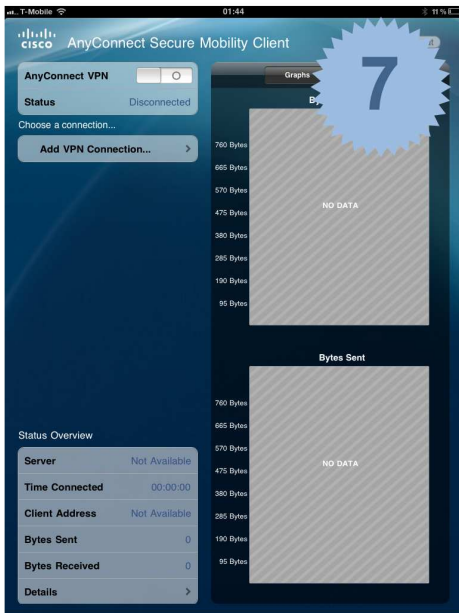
T-Mobile 01:44 11 %

cisco AnyConnect Secure Mobility Client

7

AnyConnect VPN O

Status Disconnected

Choose a connection...

Add VPN Connection... >

Graphs

Byt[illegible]

760 Bytes
665 Bytes
570 Bytes
475 Bytes
380 Bytes
285 Bytes
190 Bytes
95 Bytes

NO DATA

Bytes Sent

760 Bytes
665 Bytes
570 Bytes
475 Bytes
380 Bytes
285 Bytes
190 Bytes
95 Bytes

NO DATA

Status Overview

| | |
|---|---|
| Server | Not Available |
| Time Connected | 00:00:00 |
| Client Address | Not Available |
| Bytes Sent | 0 |
| Bytes Received | 0 |
| Details | > |